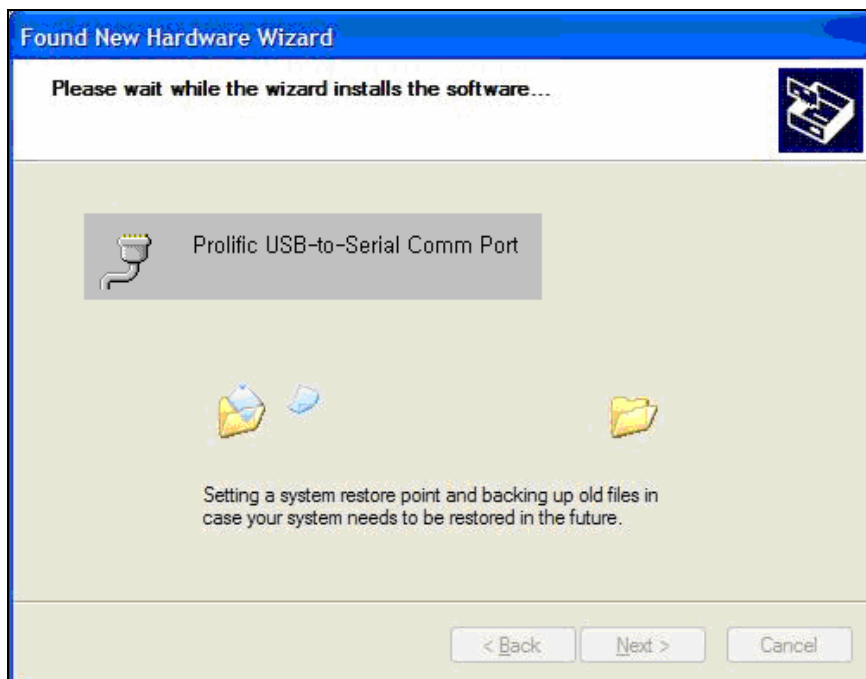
Found New Hardware Wizard

Please wait while the wizard installs the software...

Prolific USB-to-Serial Comm Port

Setting a system restore point and backing up old files in case your system needs to be restored in the future.

< Back
Next >
Cancel